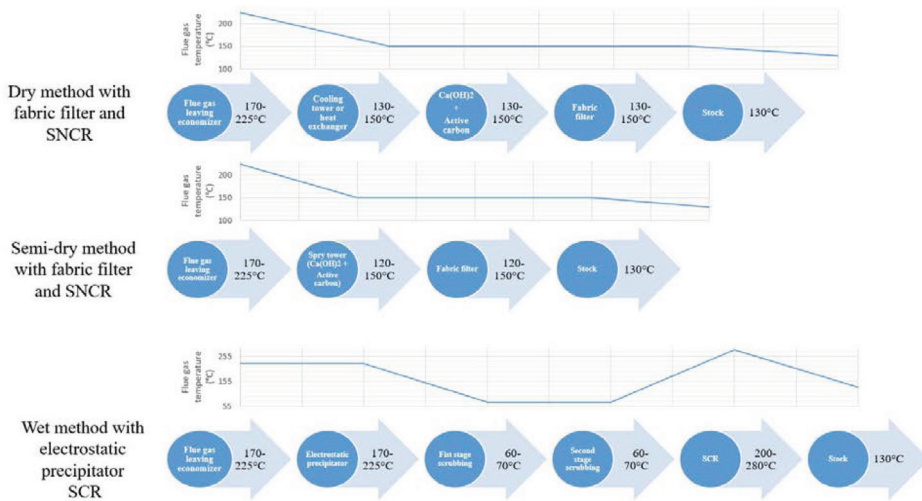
Flue gas temperature (°C)
200
150
100

Dry method with fabric filter and SNCR

Flue gas leaving economizer
170-225°C

Cooling tower or heat exchanger
130-150°C

Ca(OH)2 + Active carbon
130-150°C

Fabric filter
130-150°C

Stock
130°C

Flue gas temperature (°C)
200
150
100

Semi-dry method with fabric filter and SNCR

Flue gas leaving economizer
170-225°C

Spry tower (Ca(OH)2 + Active carbon)
120-150°C

Fabric filter
120-150°C

Stock
130°C

Flue gas temperature
255
155
55

Wet method with electrostatic precipitator SCR

Flue gas leaving economizer
170-225°C

Electrostatic precipitator
170-225°C

Fist stage scrubbing
60-70°C

Second stage scrubbing
60-70°C

SCR
200-280°C

Stock
130°C